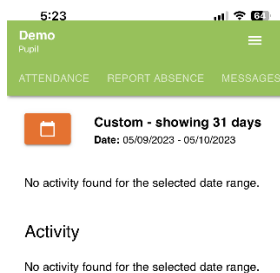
5:23
64

Demo
Pupil

ATTENDANCE REPORT ABSENCE MESSAGES

Custom - showing 31 days
Date: 05/09/2023 - 05/10/2023

No activity found for the selected date range.

Activity

No activity found for the selected date range.